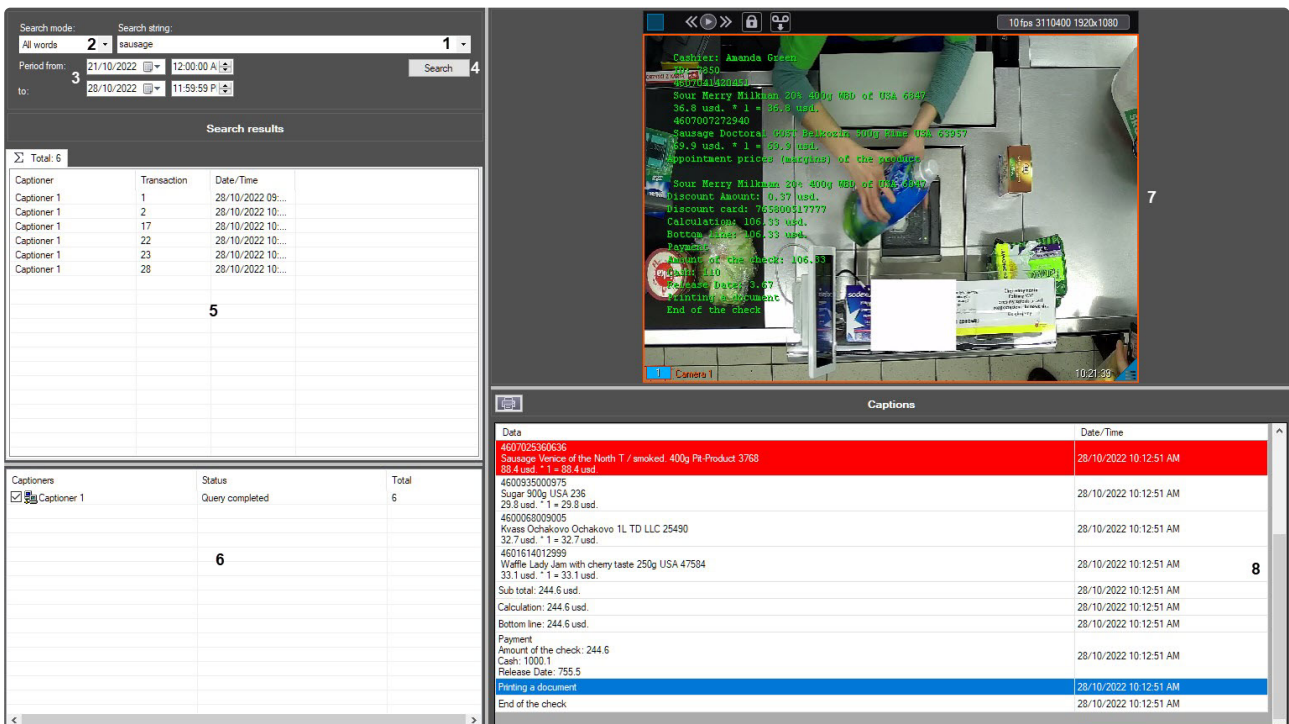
Search mode: Search string:
All words 2 sausage 1
Period from: 21/10/2022 12:00:00 A Search 4
3
to: 28/10/2022 11:59:59 P

Search results

Σ Total: 6

| Captioner | Transaction | Date/Time |
|---|---|---|
| Captioner 1 | 1 | 28/10/2022 09:... |
| Captioner 1 | 2 | 28/10/2022 10:... |
| Captioner 1 | 17 | 28/10/2022 10:... |
| Captioner 1 | 22 | 28/10/2022 10:... |
| Captioner 1 | 23 | 28/10/2022 10:... |
| Captioner 1 | 28 | 28/10/2022 10:... |

5

| Captioners | Status | Total |
|---|---|---|
| Captioner 1 | Query completed | 6 |

6

10fps 3110400 1920x1080

Cashier: Amanda Green
ID: 3850
4601041420451
Sour Merry Milkman 20% 400g WBD of USA 6847
36.8 usd. * 1 = 36.8 usd.
4607007272940
Sausage Doctoral GOST Belkozin 500g Rime USA 63957
69.9 usd. * 1 = 69.9 usd.
Appointment prices (margins) of the product

Sour Merry Milkman 20% 400g WBD of USA 6847
Discount Amount: 0.37 usd.
Discount card: 765800517777
Calculation: 106.33 usd.
Bottom line: 106.33 usd.
Payment
Amount of the check: 106.33
Cash: 110
Release Date: 3.67
Printing a document
End of the check

1 Camera 1 10:21:39

7

Captions

| Data | Date/Time |
|---|---|
| 4607025360636 Sausage Venice of the North T / smoked. 400g Pit-Product 3768 88.4 usd. * 1 = 88.4 usd. | 28/10/2022 10:12:51 AM |
| 4600935000975 Sugar 900g USA 236 29.8 usd. * 1 = 29.8 usd. | 28/10/2022 10:12:51 AM |
| 4600068009005 Kvass Ochakovo Ochakovo 1L TD LLC 25490 32.7 usd. * 1 = 32.7 usd. | 28/10/2022 10:12:51 AM |
| 4601614012999 Waffle Lady Jam with cherry taste 250g USA 47584 33.1 usd. * 1 = 33.1 usd. | 28/10/2022 10:12:51 AM |
| Sub total: 244.6 usd. | 28/10/2022 10:12:51 AM |
| Calculation: 244.6 usd. | 28/10/2022 10:12:51 AM |
| Bottom line: 244.6 usd. | 28/10/2022 10:12:51 AM |
| Payment Amount of the check: 244.6 Cash: 1000.1 Release Date: 755.5 | 28/10/2022 10:12:51 AM |
| Printing a document | 28/10/2022 10:12:51 AM |
| End of the check | 28/10/2022 10:12:51 AM |

8